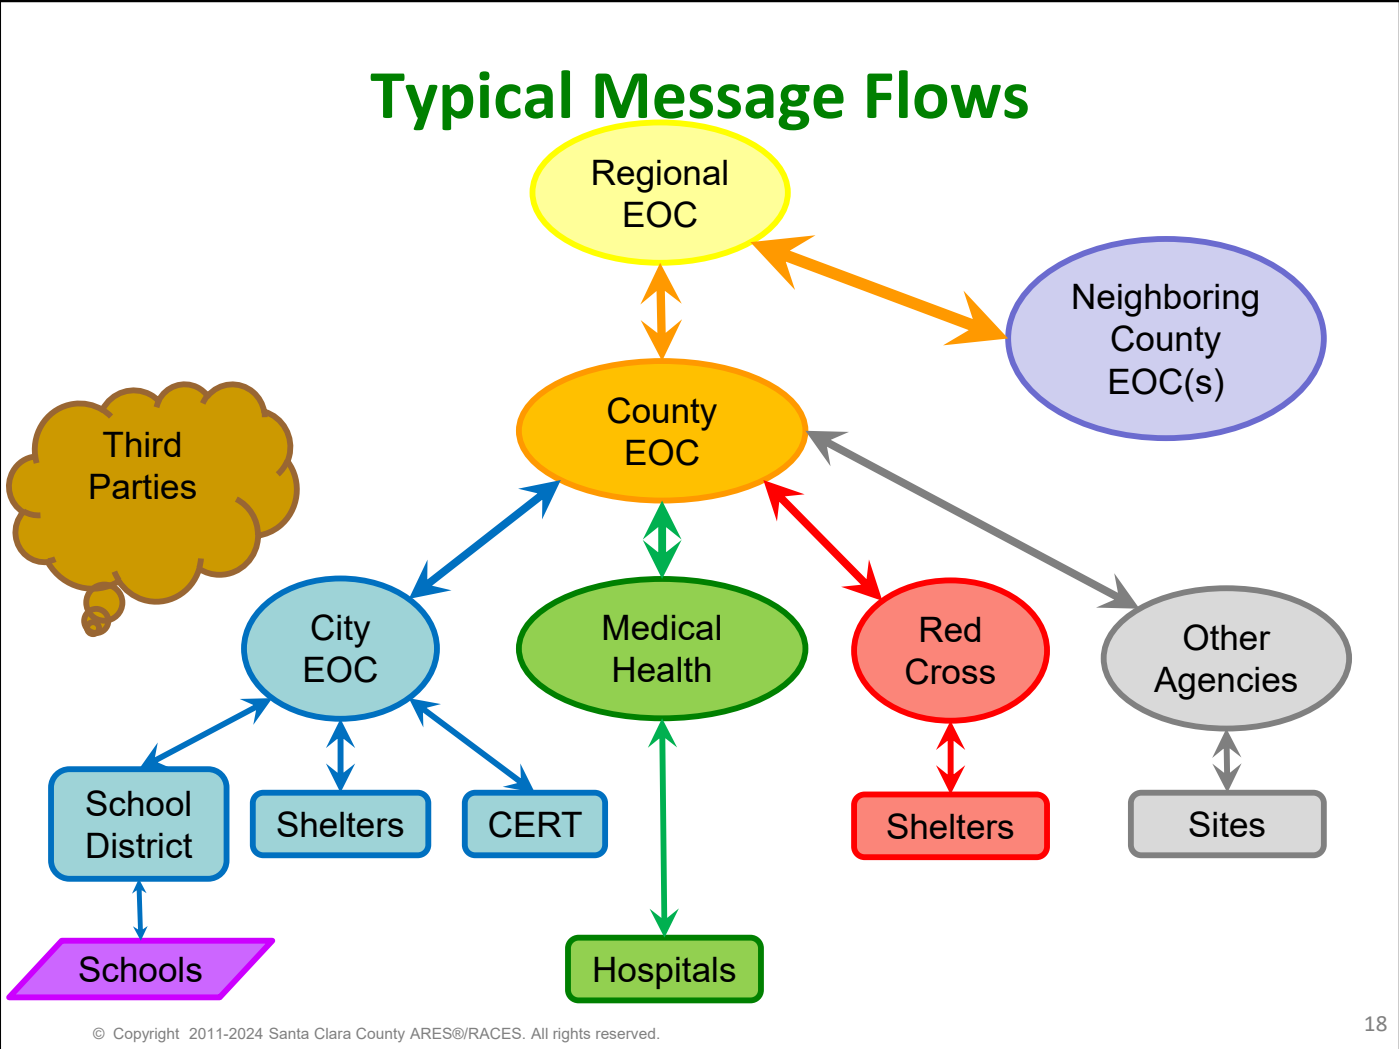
Typical Message Flows

Regional EOC

Neighboring County EOC(s)

County EOC

Third Parties

City EOC

Medical Health

Red Cross

Other Agencies

School District

Shelters

CERT

Shelters

Sites

Schools

Hospitals

© Copyright 2011-2024 Santa Clara County ARES®/RACES. All rights reserved.

18